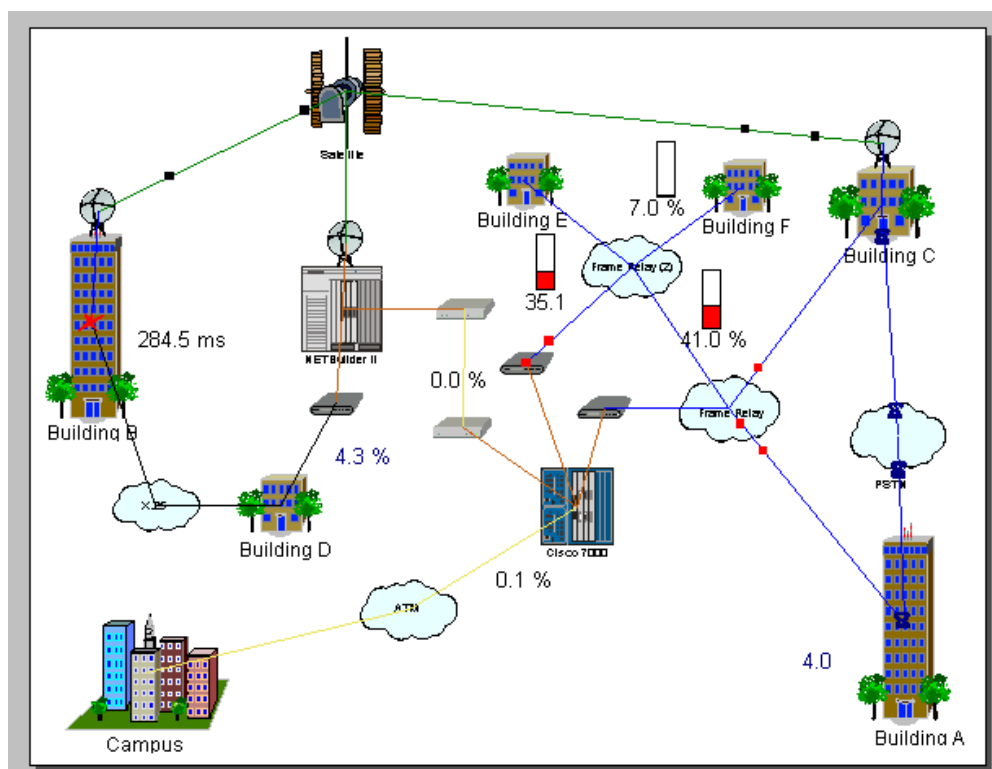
Satellite

Building E

7.0 %

Building F

Building C

Frame Relay (2)

35.1

41.0 %

284.5 ms

NETBuilder II

0.0 %

Frame Relay

Building B

4.3 %

PSTN

X.25

Building D

Cisco 7000

0.1 %

ATM

4.0

Campus

Building A